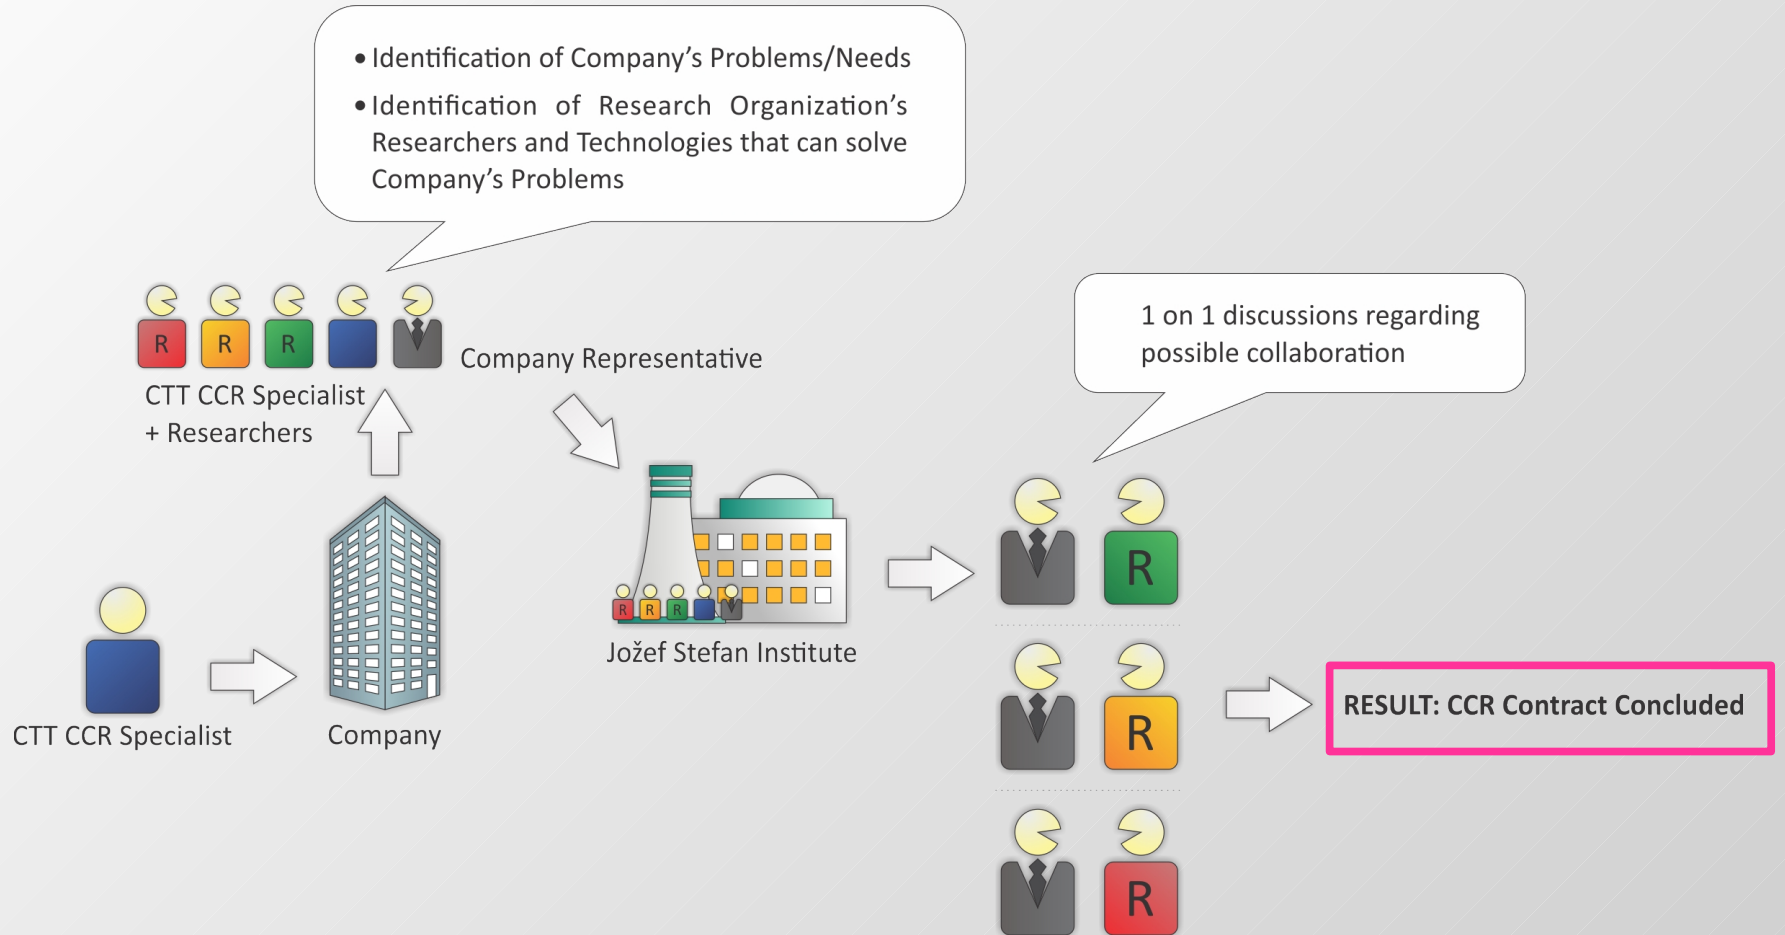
• Identification of Company's Problems/Needs
• Identification of Research Organization's Researchers and Technologies that can solve Company's Problems

R R R

Company Representative

CTT CCR Specialist + Researchers

1 on 1 discussions regarding possible collaboration

R R R

Jožef Stefan Institute

R

CTT CCR Specialist

Company

R

RESULT: CCR Contract Concluded

R